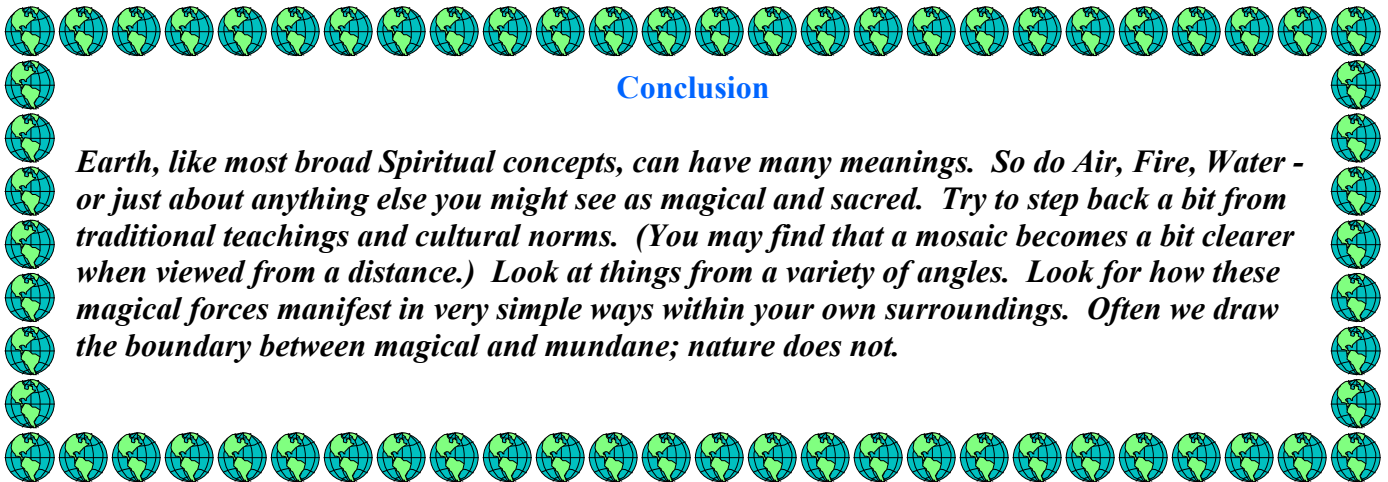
Conclusion

Earth, like most broad Spiritual concepts, can have many meanings. So do Air, Fire, Water - or just about anything else you might see as magical and sacred. Try to step back a bit from traditional teachings and cultural norms. (You may find that a mosaic becomes a bit clearer when viewed from a distance.) Look at things from a variety of angles. Look for how these magical forces manifest in very simple ways within your own surroundings. Often we draw the boundary between magical and mundane; nature does not.